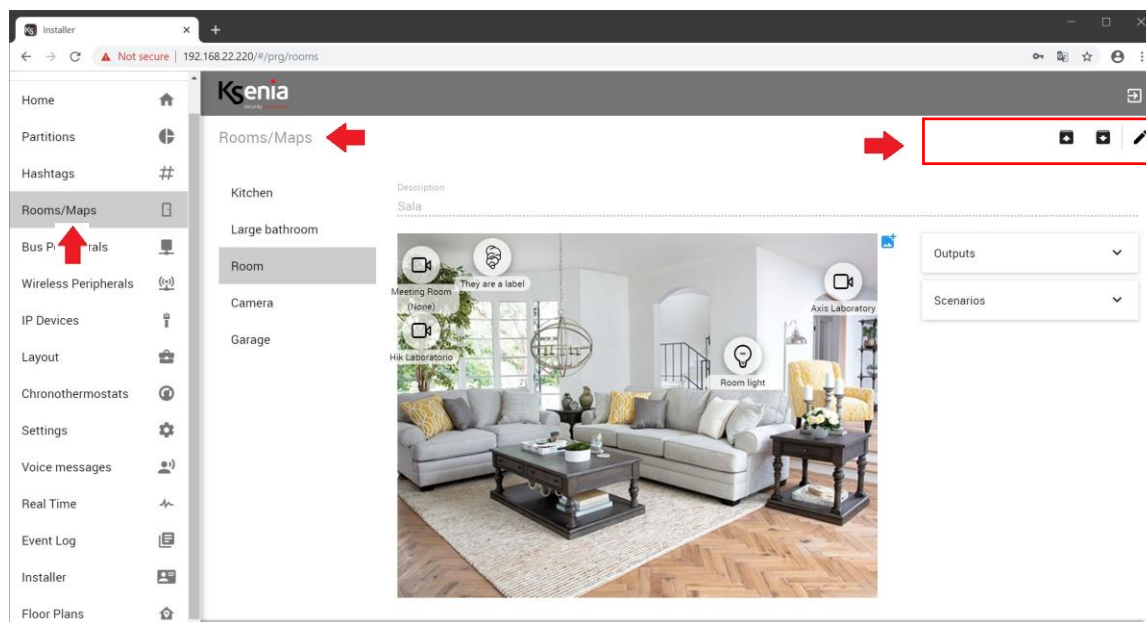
Installer
Not secure | 192.168.22.220/#/prg/rooms

Home
Partitions
Hashtags
Rooms/Maps
Bus P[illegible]rals
Wireless Peripherals
IP Devices
Layout
Chronothermostats
Settings
Voice messages
Real Time
Event Log
Installer
Floor Plans

Ksenia

Rooms/Maps

Kitchen
Large bathroom
Room
Camera
Garage

Description
Sala

Meeting Room (None)
They are a label
Hik Laboratorio
Axis Laboratory
Room light

Outputs
Scenarios